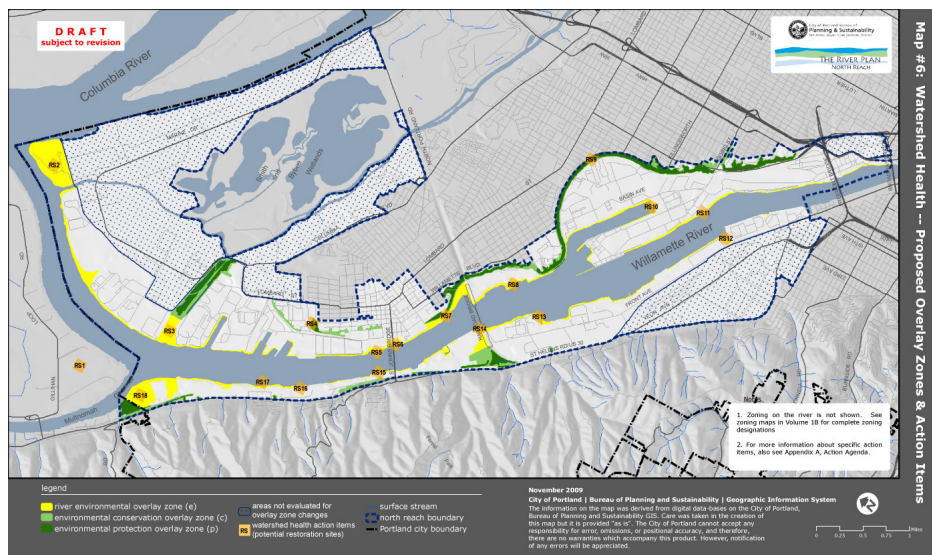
DRAFT
subject to revision

City of Portland Bureau of Planning & Sustainability
THE RIVER PLAN
NORTH REACH

Map #6: Watershed Health -- Proposed Overlay Zones & Action Items

Columbia River

Willamette River

RS1 RS2 RS3 RS4 RS5 RS6 RS7 RS8 RS9 RS10 RS11 RS12 RS13 RS14 RS15 RS16 RS17 RS18

1. Zoning on the river is not shown. See zoning maps in Volume 1B for complete zoning designations

2. For more information about specific action items, also see Appendix A, Action Agenda.

legend
river environmental overlay zone (e)
environmental conservation overlay zone (c)
environmental protection overlay zone (p)
areas not evaluated for overlay zone changes
RS watershed health action items (potential restoration sites)
surface stream
north reach boundary
Portland city boundary

November 2009
City of Portland | Bureau of Planning and Sustainability | Geographic Information System
The information on the map was derived from digital data-bases on the City of Portland, Bureau of Planning and Sustainability GIS. Care was taken in the creation of this map but it is provided "as is". The City of Portland cannot accept any responsibility for error, omissions, or positional accuracy, and therefore, there are no warranties which accompany this product. However, notification of any errors will be appreciated.

0 0.25 0.5 0.75 1
Miles